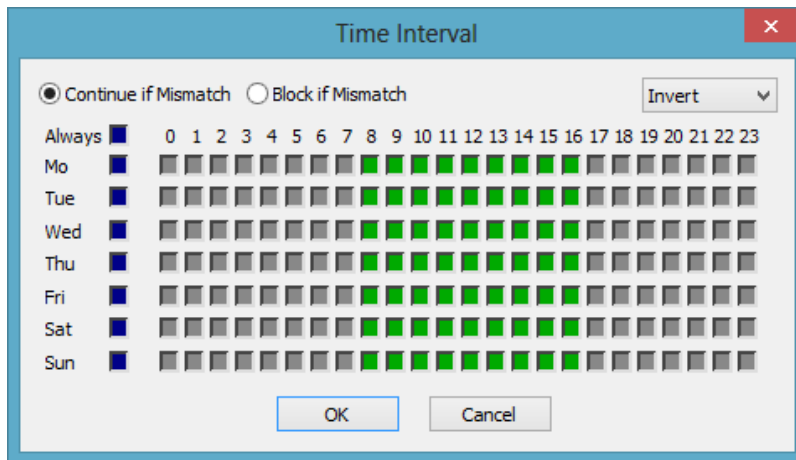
Time Interval

✕

Continue if Mismatch   Block if Mismatch   Invert

| Always | 0 | 1 | 2 | 3 | 4 | 5 | 6 | 7 | 8 | 9 | 10 | 11 | 12 | 13 | 14 | 15 | 16 | 17 | 18 | 19 | 20 | 21 | 22 | 23 |
|---|---|---|---|---|---|---|---|---|---|---|---|---|---|---|---|---|---|---|---|---|---|---|---|---|
| Mo | | | | | | | | | | | | | | | | | | | | | | | | |
| Tue | | | | | | | | | | | | | | | | | | | | | | | | |
| Wed | | | | | | | | | | | | | | | | | | | | | | | | |
| Thu | | | | | | | | | | | | | | | | | | | | | | | | |
| Fri | | | | | | | | | | | | | | | | | | | | | | | | |
| Sat | | | | | | | | | | | | | | | | | | | | | | | | |
| Sun | | | | | | | | | | | | | | | | | | | | | | | | |

OK   Cancel